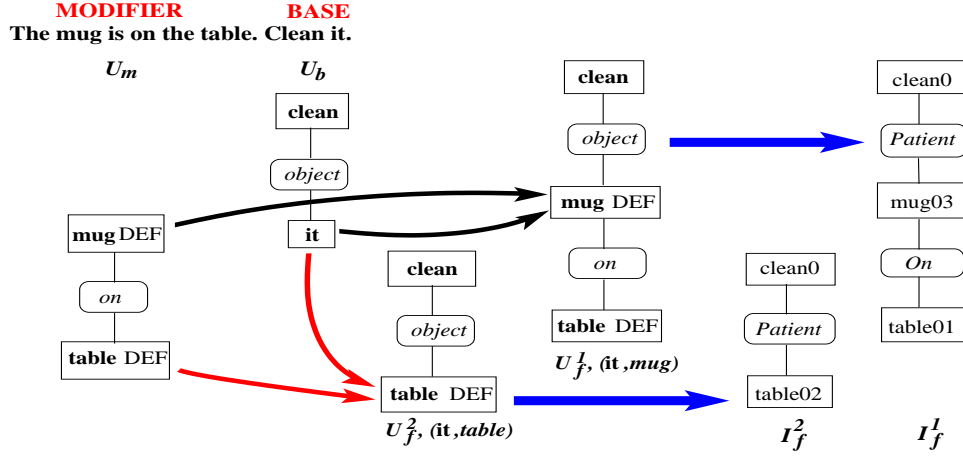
MODIFIER BASE
The mug is on the table. Clean it.

$U_m$

$U_b$

clean

object

mug DEF

it

on

table DEF

clean

object

table DEF

$U_f^2$, (it, table)

clean

object

mug DEF

on

table DEF

$U_f^1$, (it, mug)

clean0

Patient

table02

$I_f^2$

clean0

Patient

mug03

On

table01

$I_f^1$